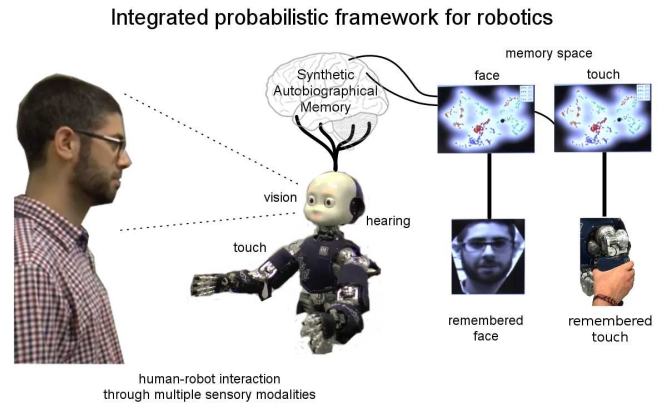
Integrated probabilistic framework for robotics

Synthetic Autobiographical Memory

memory space

face

touch

vision

hearing

touch

remembered face

remembered touch

human-robot interaction through multiple sensory modalities